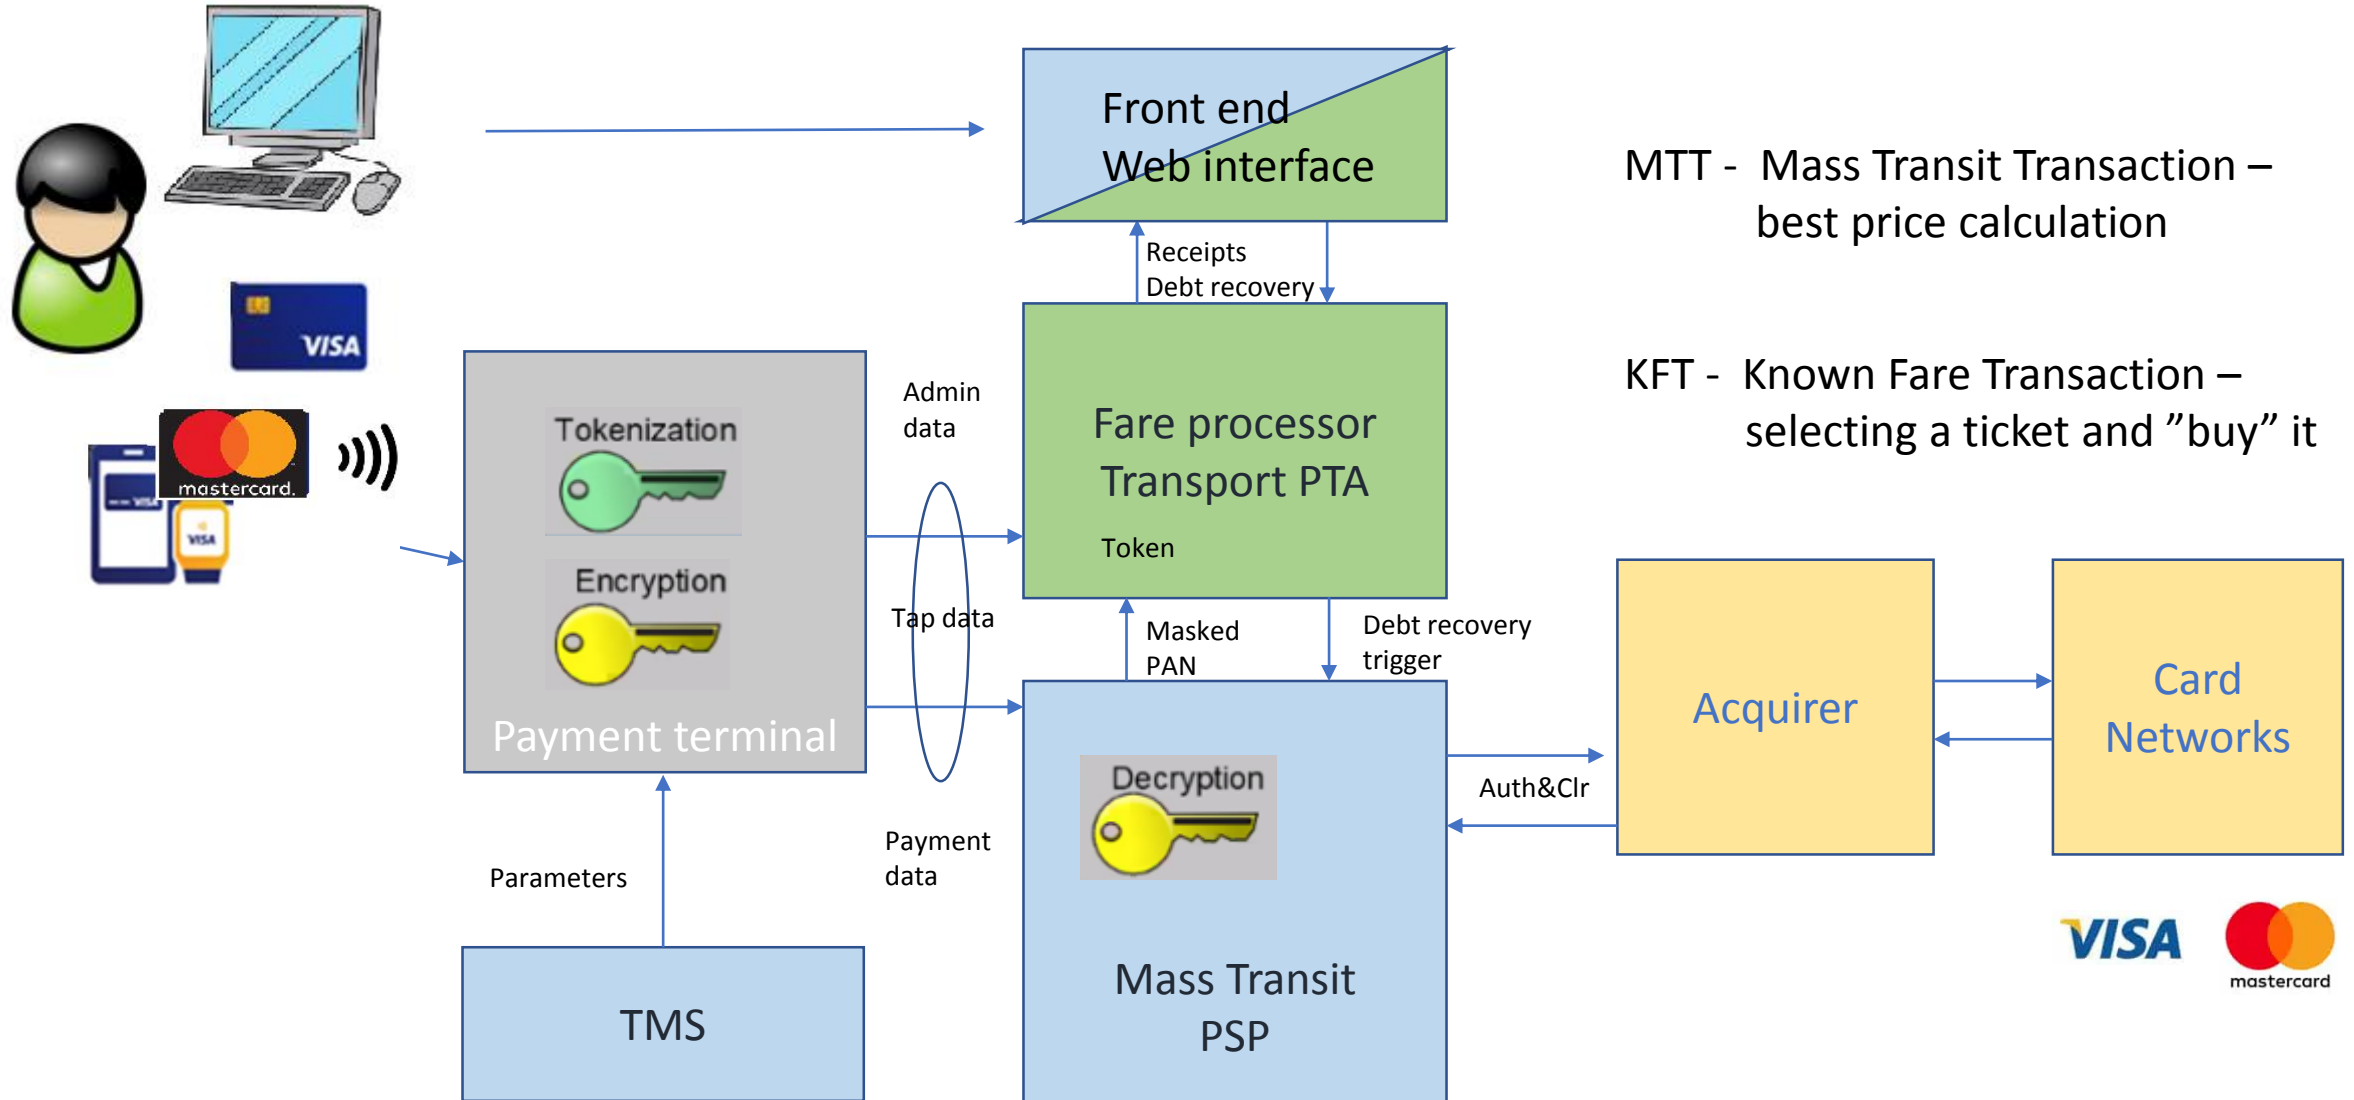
VISA

mastercard.

VISA

Front end
Web interface

MTT - Mass Transit Transaction – best price calculation

Receipts
Debt recovery

KFT - Known Fare Transaction – selecting a ticket and ”buy” it

Tokenization

Encryption

Payment terminal

Admin data

Tap data

Payment data

Fare processor
Transport PTA

Token

Masked PAN

Debt recovery trigger

Acquirer

Card Networks

Decryption

Mass Transit
PSP

Auth&Clr

Parameters

TMS

VISA

mastercard